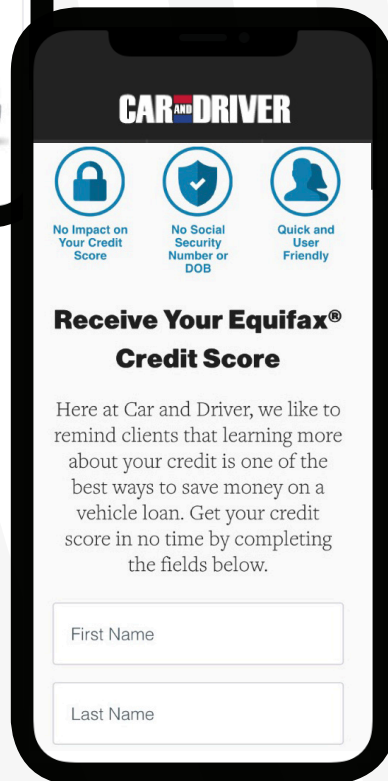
CAR AND DRIVER

No Impact on Your Credit Score

No Social Security Number or DOB

Quick and User Friendly

Receive Your Equifax® Credit Score

Here at Car and Driver, we like to remind clients that learning more about your credit is one of the best ways to save money on a vehicle loan. Get your credit score in no time by completing the fields below.

First Name

Last Name